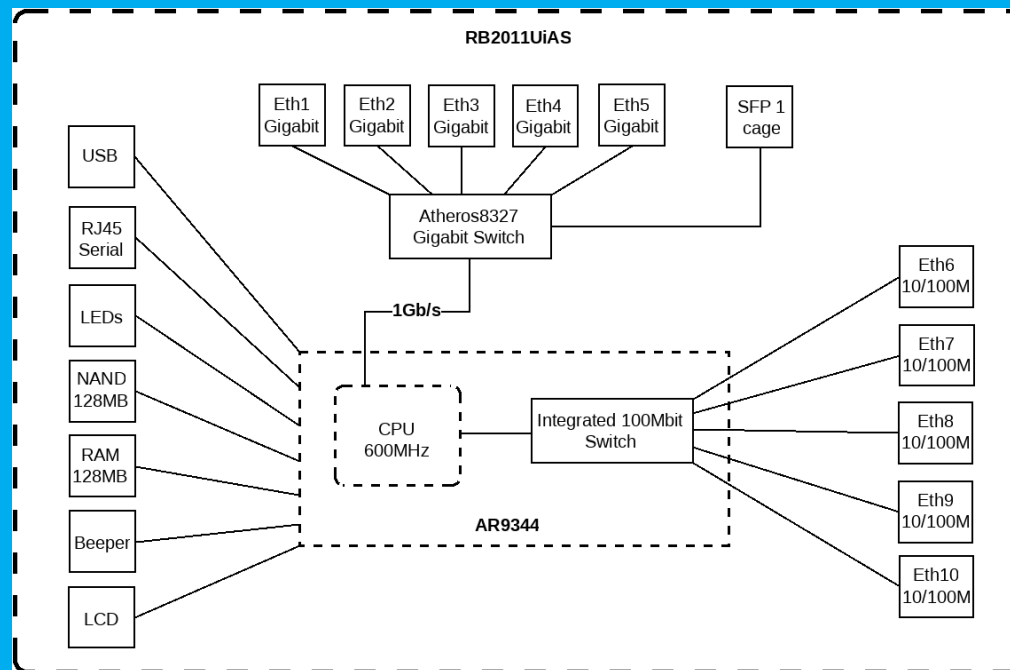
RB2011UiAS

Eth1 Gigabit

Eth2 Gigabit

Eth3 Gigabit

Eth4 Gigabit

Eth5 Gigabit

SFP 1 cage

Atheros8327 Gigabit Switch

USB

RJ45 Serial

LEDs

NAND 128MB

RAM 128MB

Beeper

LCD

1Gb/s

CPU 600MHz

Integrated 100Mbit Switch

AR9344

Eth6 10/100M

Eth7 10/100M

Eth8 10/100M

Eth9 10/100M

Eth10 10/100M